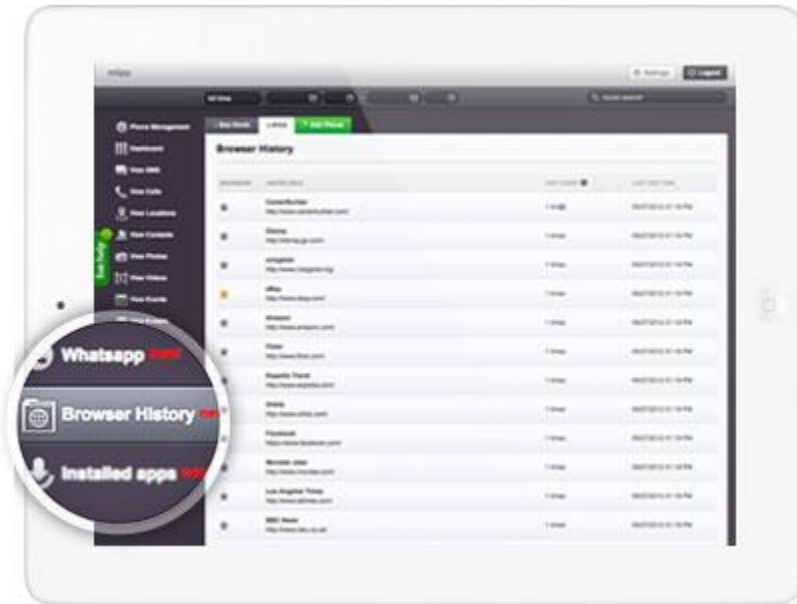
mSpy

Settings Logout

Phone Management
Dashboard
View SMS
View Calls
View Locations
View Contacts
View Photos
View Videos
View Events

Live help

Browser History

| Bookmark | Visited URLs | Visit count | Last visit time |
|---|---|---|---|
| | CareerBuilder http://www.careerbuilder.com | 1 times | |
| | Disney http://disney.go.com | 1 times | |
| | craigslist http://www.craigslist.org | 1 times | |
| | eBay http://www.ebay.com | 1 times | |
| | Amazon http://www.amazon.com | 1 times | |
| | Flickr http://www.flickr.com | 1 times | |
| | Expedia Travel http://www.expedia.com | 1 times | |
| | Orbitz http://www.orbitz.com | 1 times | |
| | Facebook https://www.facebook.com | 1 times | |
| | Monster Jobs http://www.monster.com | 1 times | |
| | Los Angeles Times http://www.latimes.com | 1 times | |
| | BBC News http://news.bbc.co.uk | 1 times | |

Whatsapp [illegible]
Browser History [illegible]
Installed apps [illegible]